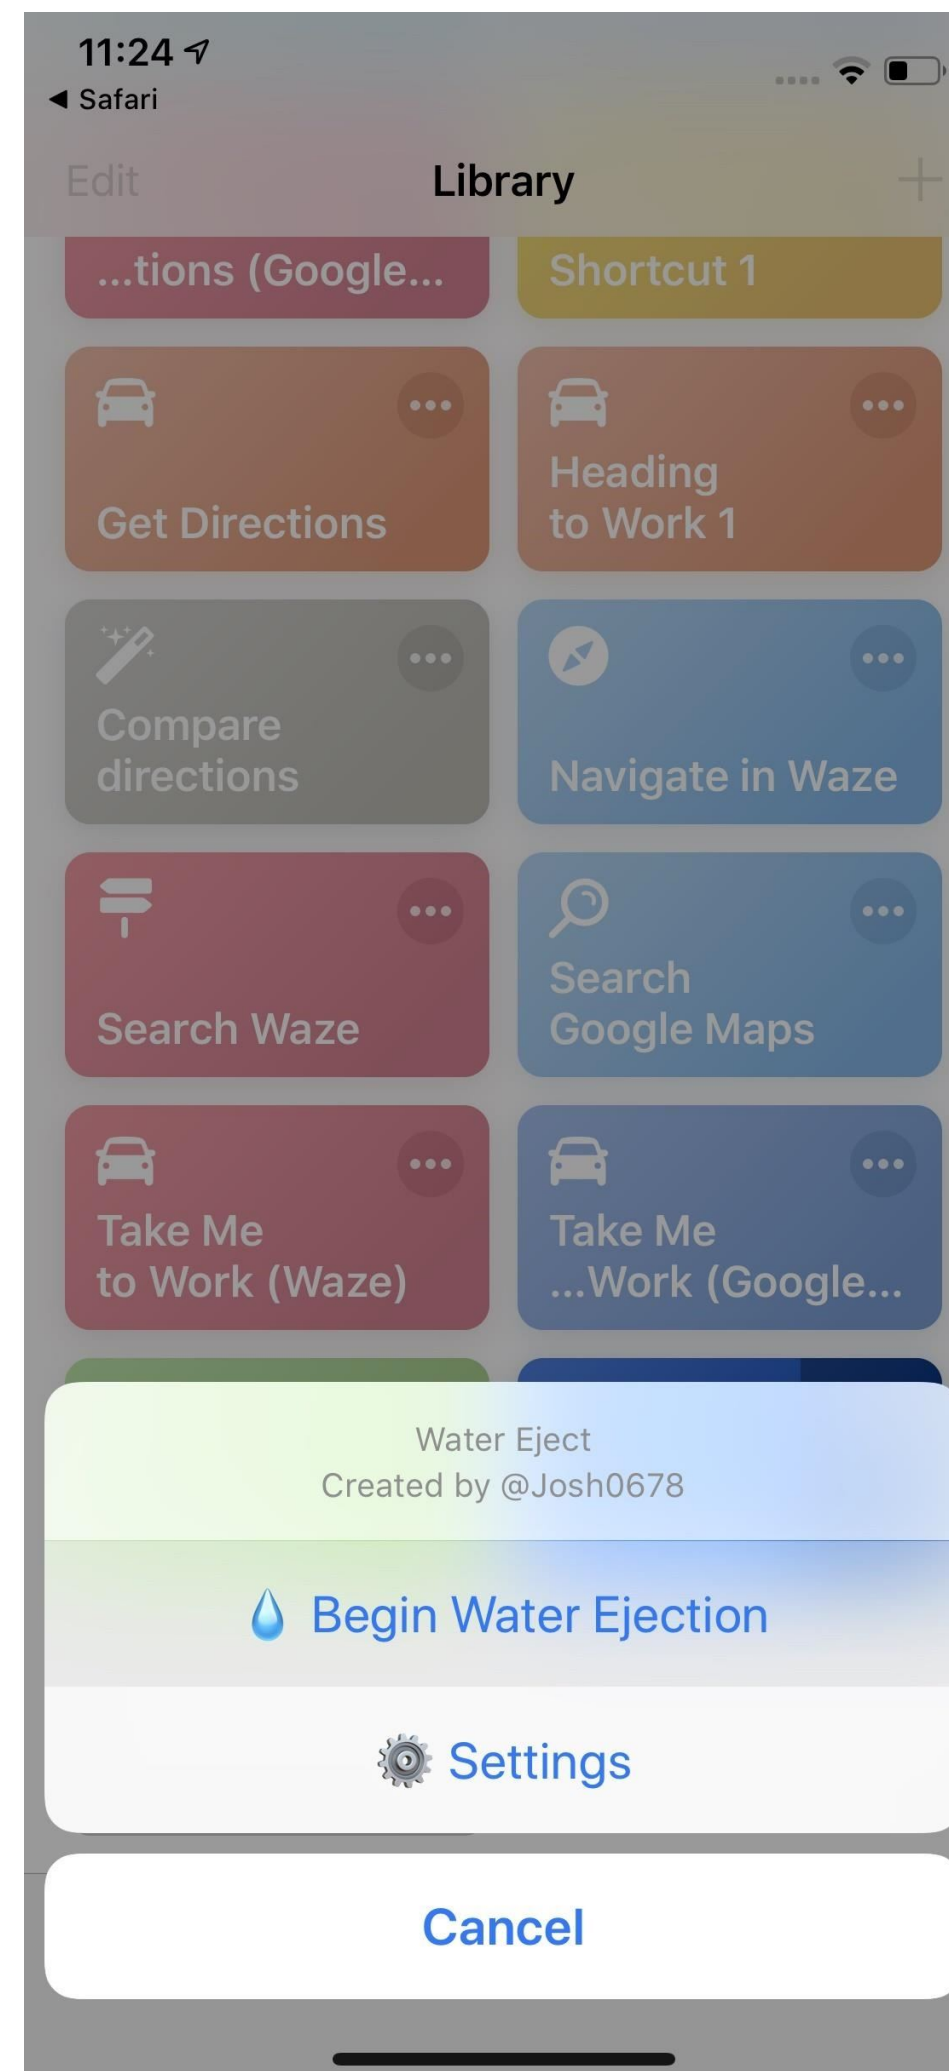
11:24
◀ Safari

Edit
Library
+

...tions (Google...
Shortcut 1

Get Directions
Heading to Work 1

Compare directions
Navigate in Waze

Search Waze
Search Google Maps

Take Me to Work (Waze)
Take Me ...Work (Google...

Water Eject
Created by @Josh0678

Begin Water Ejection

Settings

Cancel